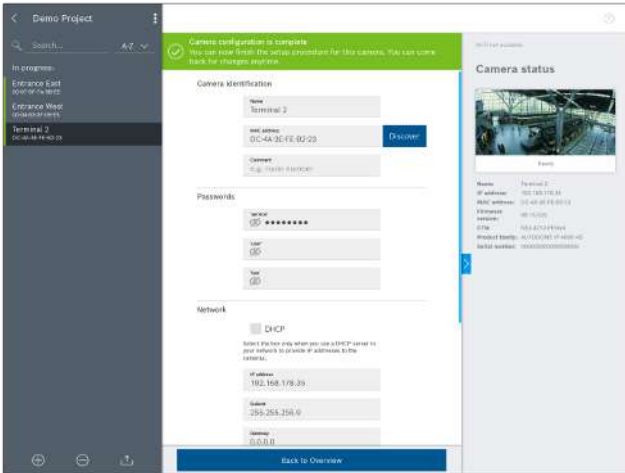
Demo Project

Search... A-Z

In progress

Entrance East
00-07-5F-74-98-E5

Entrance West
00-04-63-F1-59-15

Terminal 2
0C-4A-3E-FE-B2-23

Camera configuration is complete
You can now finish the setup procedure for this camera. You can come back for changes anytime.

Camera identification

Name
Terminal 2

MAC address
0C-4A-3E-FE-B2-23

Discover

Comment
e.g. room number

Passwords

Service
••••••••

User

Live

Network

DHCP

Select this box only when you use a DHCP server in your network to provide IP addresses to the cameras.

IP address
192.168.178.35

Subnet
255.255.255.0

Gateway
0.0.0.0

Back to Overview

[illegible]

Camera status

Ready

Name: Terminal 2
IP address: 192.168.178.35
MAC address: 0C-4A-3E-FE-B2-23
Firmware version: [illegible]
CTN: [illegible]
Product family: AUTODOME IP 4000 HD
Serial number: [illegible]